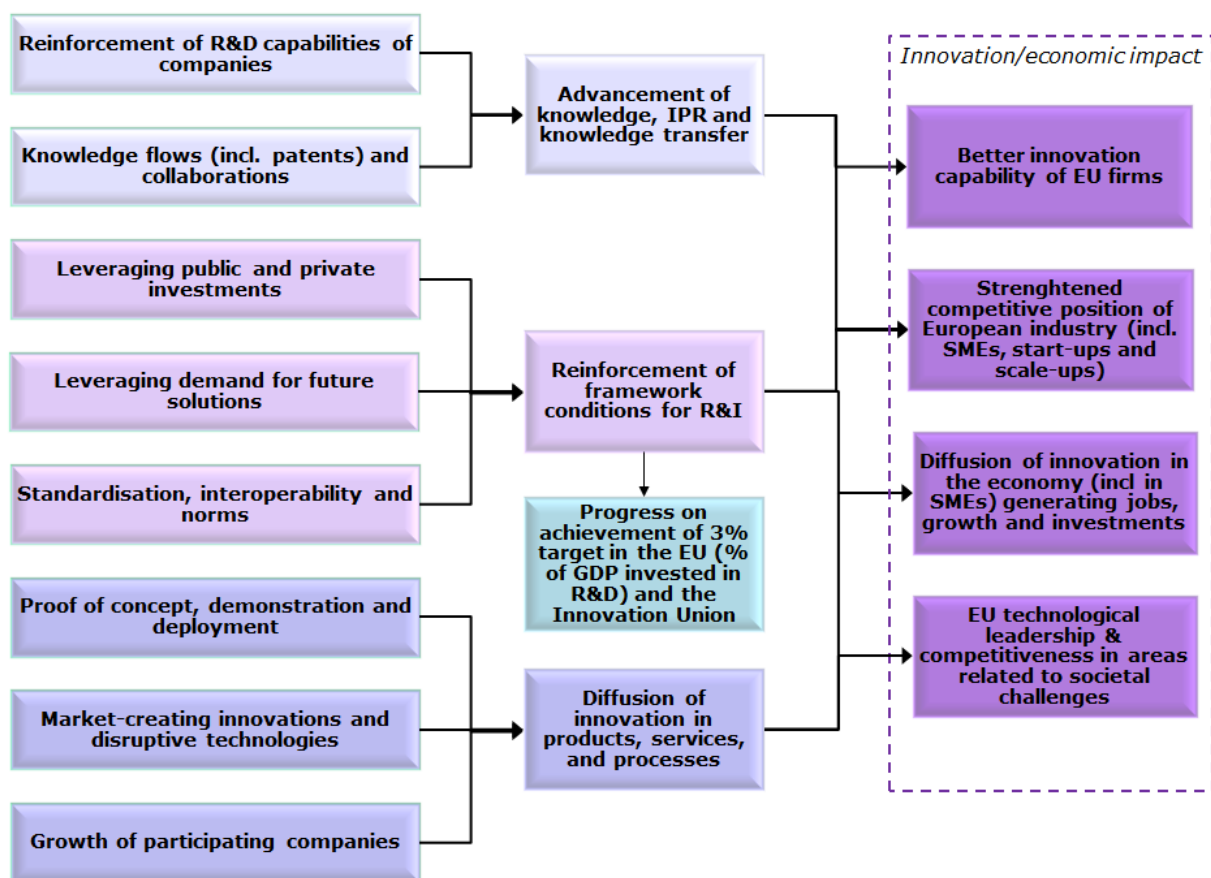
Reinforcement of R&D capabilities of companies

Knowledge flows (incl. patents) and collaborations

Advancement of knowledge, IPR and knowledge transfer

Innovation/economic impact

Better innovation capability of EU firms

Leveraging public and private investments

Leveraging demand for future solutions

Standardisation, interoperability and norms

Reinforcement of framework conditions for R&I

Strenghtened competitive position of European industry (incl. SMEs, start-ups and scale-ups)

Diffusion of innovation in the economy (incl in SMEs) generating jobs, growth and investments

Progress on achievement of 3% target in the EU (% of GDP invested in R&D) and the Innovation Union

Proof of concept, demonstration and deployment

Market-creating innovations and disruptive technologies

Growth of participating companies

Diffusion of innovation in products, services, and processes

EU technological leadership & competitiveness in areas related to societal challenges